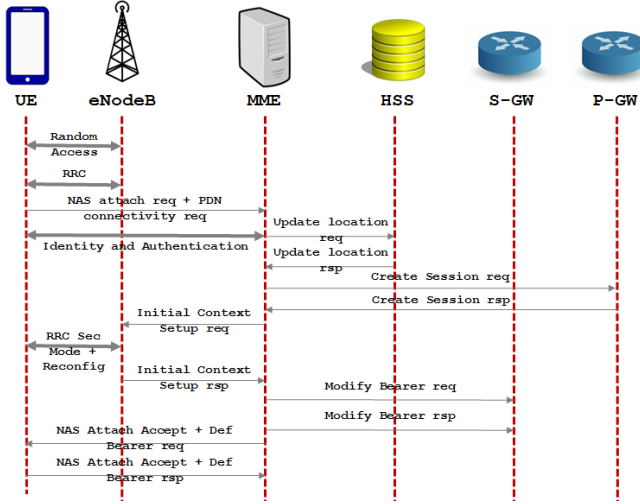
UE
eNodeB
MME
HSS
S-GW
P-GW

Random Access

RRC

NAS attach req + PDN connectivity req

Update location req

Identity and Authentication

Update location rsp

Create Session req

Create Session rsp

Initial Context Setup req

RRC Sec Mode + Reconfig

Initial Context Setup rsp

Modify Bearer req

Modify Bearer rsp

NAS Attach Accept + Def Bearer req

NAS Attach Accept + Def Bearer rsp